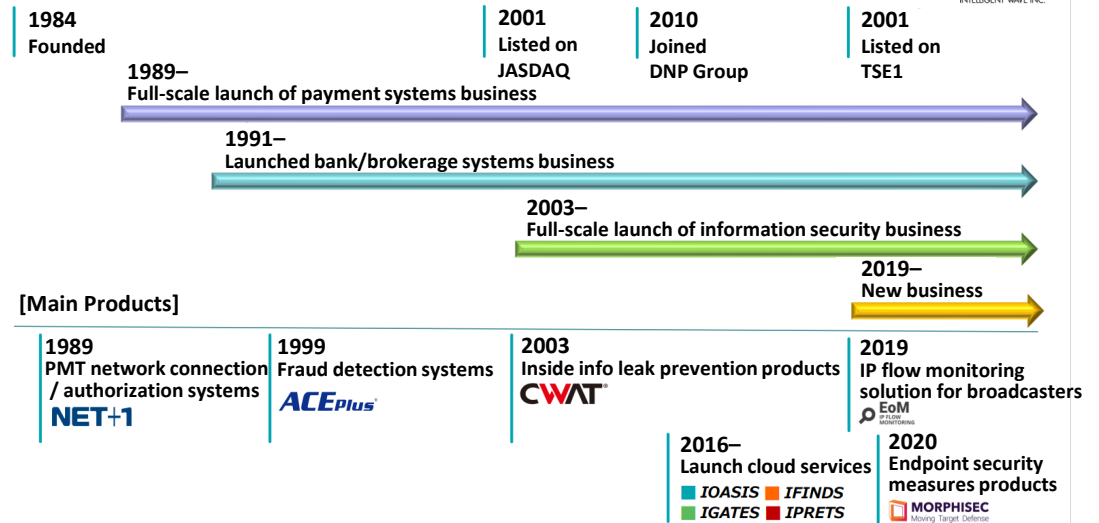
INTELLIGENT WAVE INC.

1984
Founded

2001
Listed on JASDAQ

2010
Joined DNP Group

2001
Listed on TSE1

1989–
Full-scale launch of payment systems business

1991–
Launched bank/brokerage systems business

2003–
Full-scale launch of information security business

2019–
New business

[Main Products]

1989
PMT network connection / authorization systems
NET+1

1999
Fraud detection systems
ACEPlus

2003
Inside info leak prevention products
CWAT

2019
IP flow monitoring solution for broadcasters
EoM IP FLOW MONITORING

2016–
Launch cloud services
IOASIS IFINDS
IGATES IPRETS

2020
Endpoint security measures products
MORPHISEC Moving Target Defense